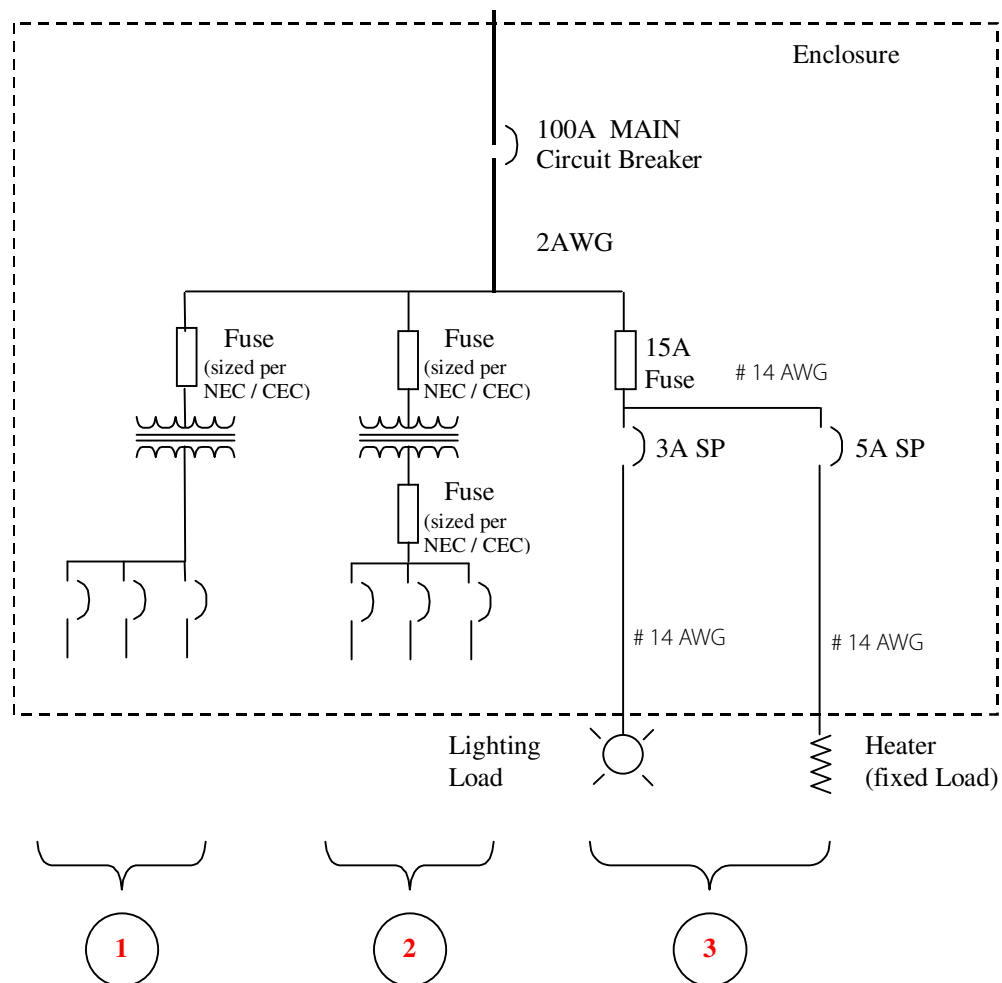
Enclosure

100A MAIN
Circuit Breaker

2AWG

Fuse
(sized per NEC / CEC)

Fuse
(sized per NEC / CEC)

15A
Fuse

# 14 AWG

3A SP

5A SP

Fuse
(sized per NEC / CEC)

# 14 AWG

# 14 AWG

Lighting
Load

Heater
(fixed Load)

1

2

3